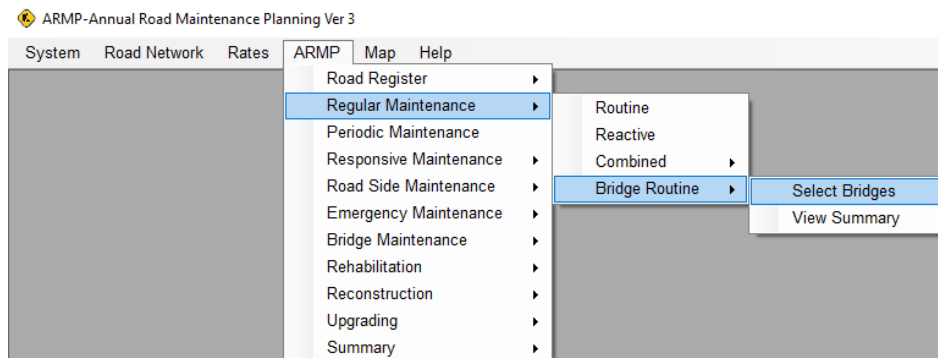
ARMP-Annual Road Maintenance Planning Ver 3

System Road Network Rates ARMP Map Help

Road Register
Regular Maintenance
Periodic Maintenance
Responsive Maintenance
Road Side Maintenance
Emergency Maintenance
Bridge Maintenance
Rehabilitation
Reconstruction
Upgrading
Summary

Routine
Reactive
Combined
Bridge Routine

Select Bridges
View Summary